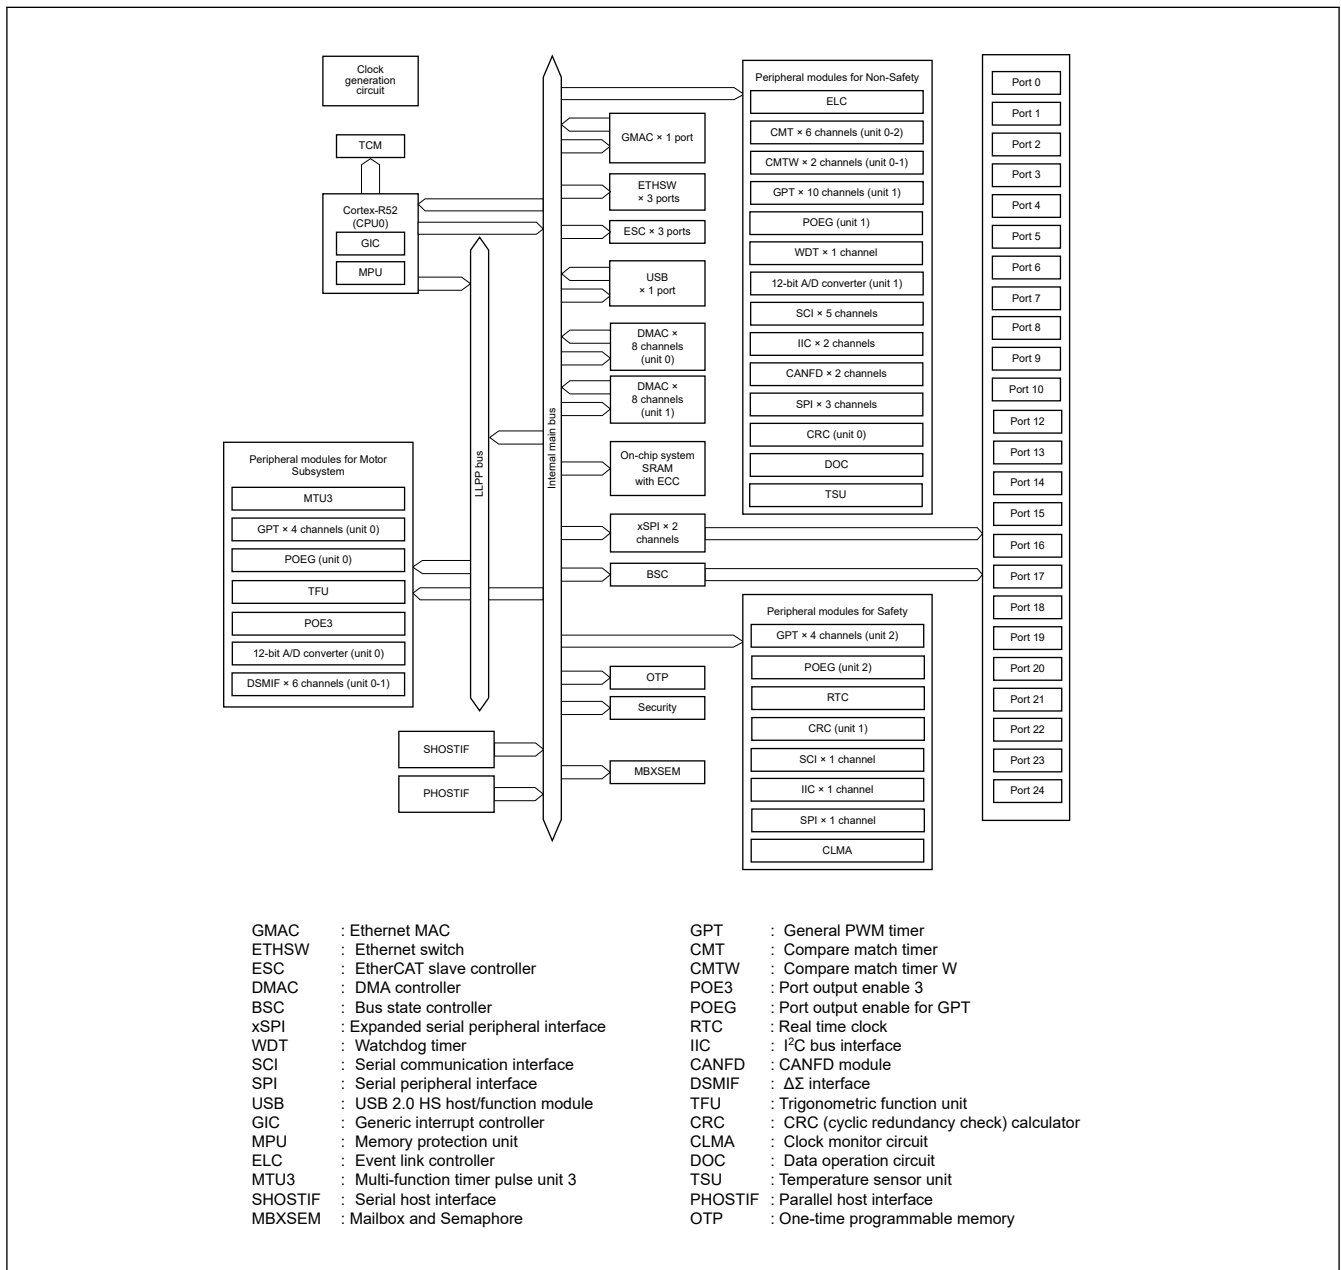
Clock generation circuit

TCM

Cortex-R52 (CPU0)

GIC

MPU

LLPP bus

Internal main bus

GMAC × 1 port

ETHSW × 3 ports

ESC × 3 ports

USB × 1 port

DMAC × 8 channels (unit 0)

DMAC × 8 channels (unit 1)

On-chip system SRAM with ECC

xSPI × 2 channels

BSC

OTP

Security

MBXSEM

SHOSTIF

PHOSTIF

Peripheral modules for Motor Subsystem

MTU3

GPT × 4 channels (unit 0)

POEG (unit 0)

TFU

POE3

12-bit A/D converter (unit 0)

DSMIF × 6 channels (unit 0-1)

Peripheral modules for Non-Safety

ELC

CMT × 6 channels (unit 0-2)

CMTW × 2 channels (unit 0-1)

GPT × 10 channels (unit 1)

POEG (unit 1)

WDT × 1 channel

12-bit A/D converter (unit 1)

SCI × 5 channels

IIC × 2 channels

CANFD × 2 channels

SPI × 3 channels

CRC (unit 0)

DOC

TSU

Peripheral modules for Safety

GPT × 4 channels (unit 2)

POEG (unit 2)

RTC

CRC (unit 1)

SCI × 1 channel

IIC × 1 channel

SPI × 1 channel

CLMA

Port 0
Port 1
Port 2
Port 3
Port 4
Port 5
Port 6
Port 7
Port 8
Port 9
Port 10
Port 12
Port 13
Port 14
Port 15
Port 16
Port 17
Port 18
Port 19
Port 20
Port 21
Port 22
Port 23
Port 24

GMAC : Ethernet MAC
ETHSW : Ethernet switch
ESC : EtherCAT slave controller
DMAC : DMA controller
BSC : Bus state controller
xSPI : Expanded serial peripheral interface
WDT : Watchdog timer
SCI : Serial communication interface
SPI : Serial peripheral interface
USB : USB 2.0 HS host/function module
GIC : Generic interrupt controller
MPU : Memory protection unit
ELC : Event link controller
MTU3 : Multi-function timer pulse unit 3
SHOSTIF : Serial host interface
MBXSEM : Mailbox and Semaphore

GPT : General PWM timer
CMT : Compare match timer
CMTW : Compare match timer W
POE3 : Port output enable 3
POEG : Port output enable for GPT
RTC : Real time clock
IIC : $I^2C$ bus interface
CANFD : CANFD module
DSMIF : $\Delta\Sigma$ interface
TFU : Trigonometric function unit
CRC : CRC (cyclic redundancy check) calculator
CLMA : Clock monitor circuit
DOC : Data operation circuit
TSU : Temperature sensor unit
PHOSTIF : Parallel host interface
OTP : One-time programmable memory